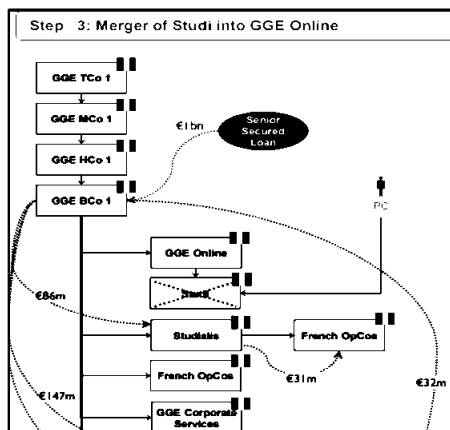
Step 3: Merger of Studi into GGE Online

GGE TCo 1

GGE MCo 1

€1bn

Senior Secured Loan

GGE HCo 1

GGE BCo 1

PC

GGE Online

Studi

€86m

Studialis

French OpCos

French OpCos

€31m

€32m

€147m

GGE Corporate Services